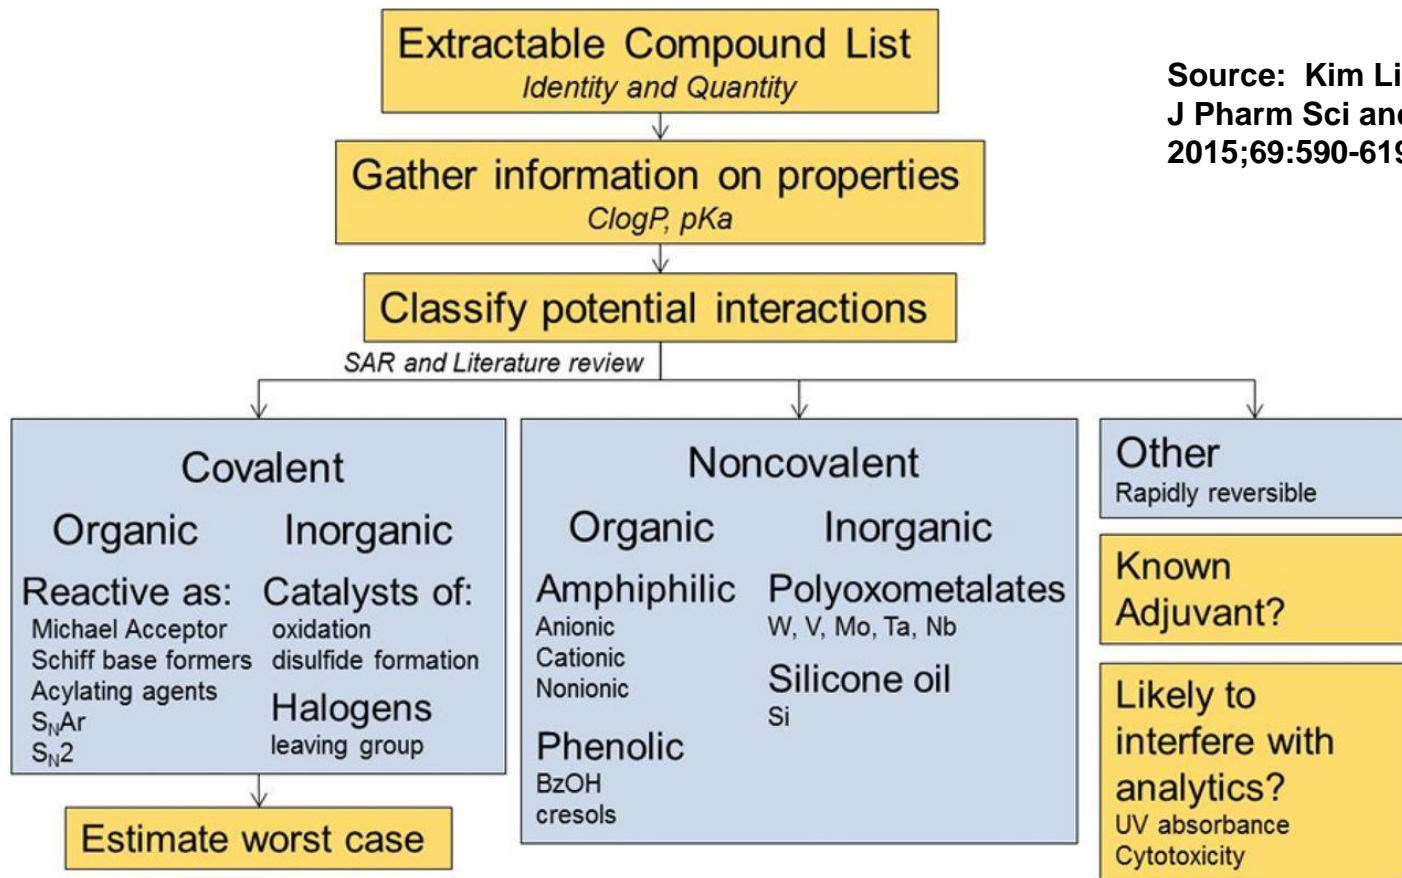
Extractable Compound List
*Identity and Quantity*

Gather information on properties
*ClogP, pKa*

Classify potential interactions

*SAR and Literature review*

Source: Kim Li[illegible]
J Pharm Sci an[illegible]
2015;69:590-61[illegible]

Covalent

Organic

Reactive as:
Michael Acceptor
Schiff base formers
Acylating agents
$S_NAr$
$S_N2$

Inorganic

Catalysts of:
oxidation
disulfide formation

Halogens
leaving group

Noncovalent

Organic

Amphiphilic
Anionic
Cationic
Nonionic

Phenolic
BzOH
cresols

Inorganic

Polyoxometalates
W, V, Mo, Ta, Nb

Silicone oil
Si

Other
Rapidly reversible

Known Adjuvant?

Likely to interfere with analytics?
UV absorbance
Cytotoxicity

Estimate worst case